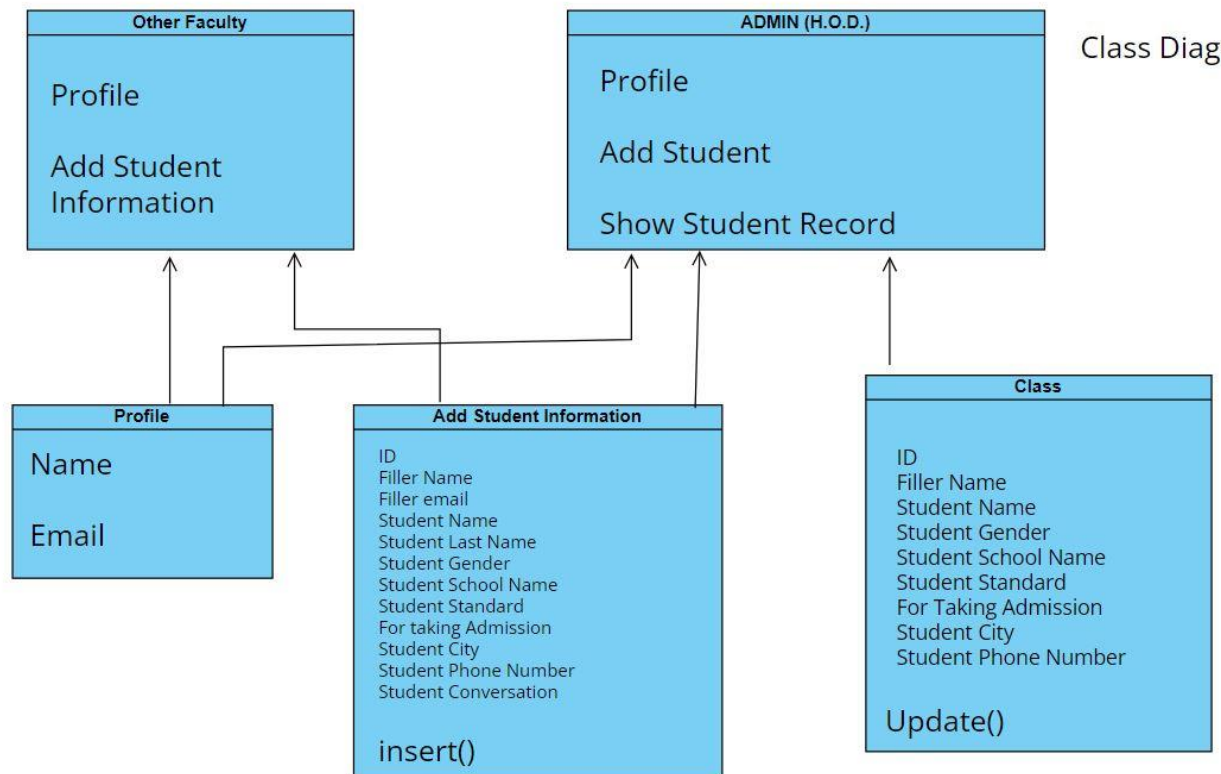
Other Faculty

Profile

Add Student Information

ADMIN (H.O.D.)

Profile

Add Student

Show Student Record

Class Diag

Profile

Name

Email

Add Student Information

ID
Filler Name
Filler email
Student Name
Student Last Name
Student Gender
Student School Name
Student Standard
For taking Admission
Student City
Student Phone Number
Student Conversation

insert()

Class

ID
Filler Name
Student Name
Student Gender
Student School Name
Student Standard
For Taking Admission
Student City
Student Phone Number

Update()